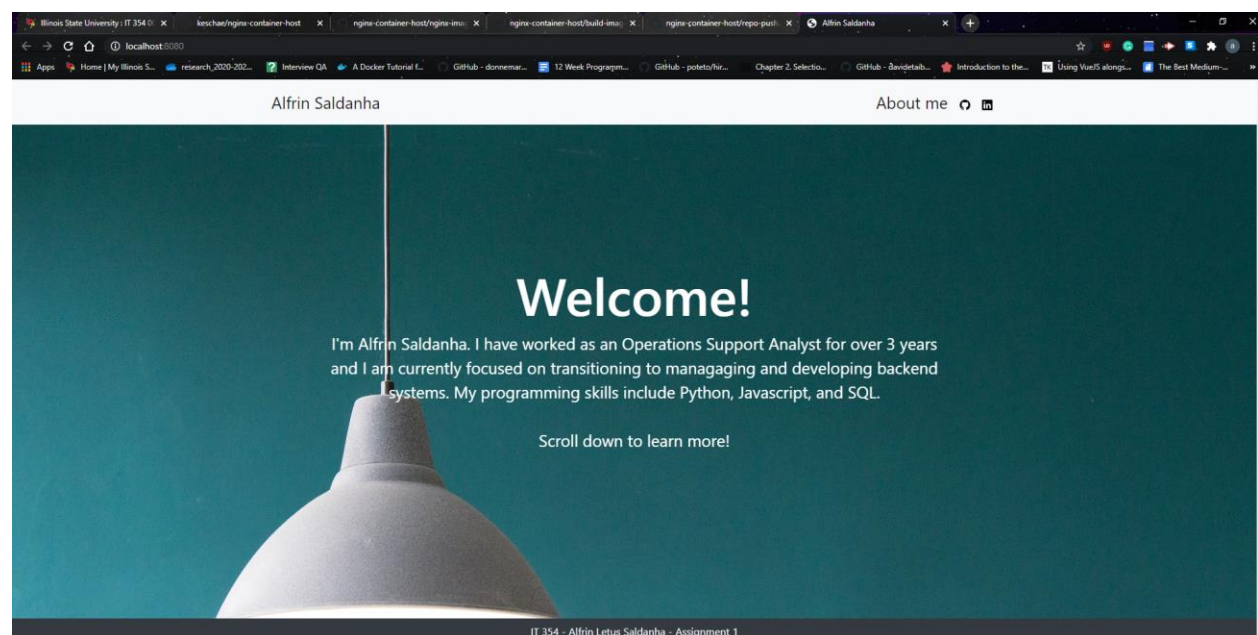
Illinois State University : IT 354 0 ×
keschae/nginx-container-host ×
nginx-container-host/nginx-ima ×
nginx-container-host/build-imag ×
nginx-container-host/repo-push ×
Alfrin Saldanha ×

localhost:8080

Apps
Home | My Illinois S...
research_2020-202...
Interview QA
A Docker Tutorial f...
GitHub - donnemar...
12 Week Programm...
GitHub - poteto/hir...
Chapter 2. Selectio...
GitHub - davidetaib...
Introduction to the...
Using VueJS alongs...
The Best Medium-...

Alfrin Saldanha

About me

Welcome!

I'm Alfrin Saldanha. I have worked as an Operations Support Analyst for over 3 years and I am currently focused on transitioning to managaging and developing backend systems. My programming skills include Python, Javascript, and SQL.

Scroll down to learn more!

IT 354 - Alfrin Letus Saldanha - Assignment 1